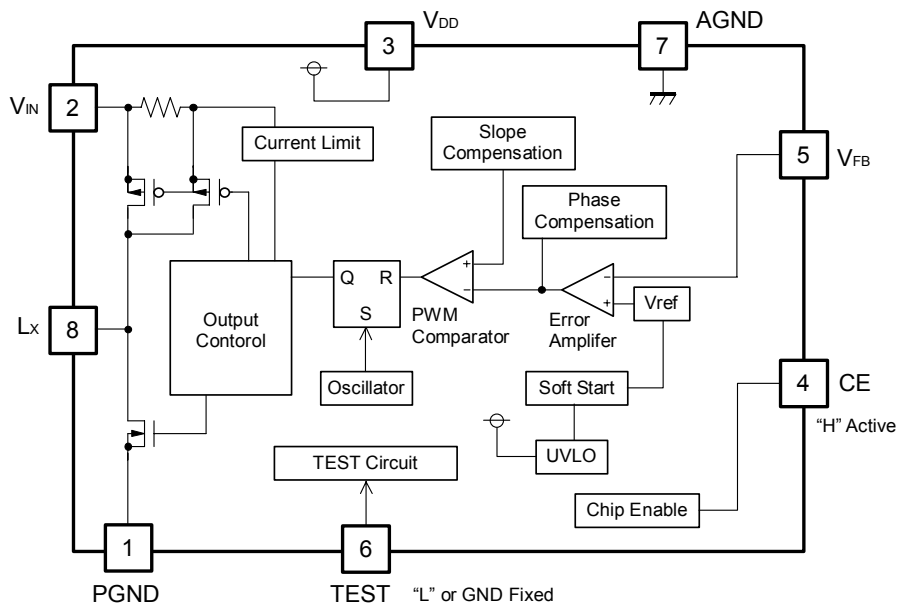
3 $V_{DD}$

7 AGND

$V_{IN}$ 2

Current Limit

Slope Compensation

5 $V_{FB}$

Phase Compensation

Q R

S

+

−

PWM Comparator

−

+

Error Amplifer

Vref

$L_X$ 8

Output Contorol

Oscillator

Soft Start

4 CE

"H" Active

UVLO

TEST Circuit

Chip Enable

1

PGND

6

TEST "L" or GND Fixed